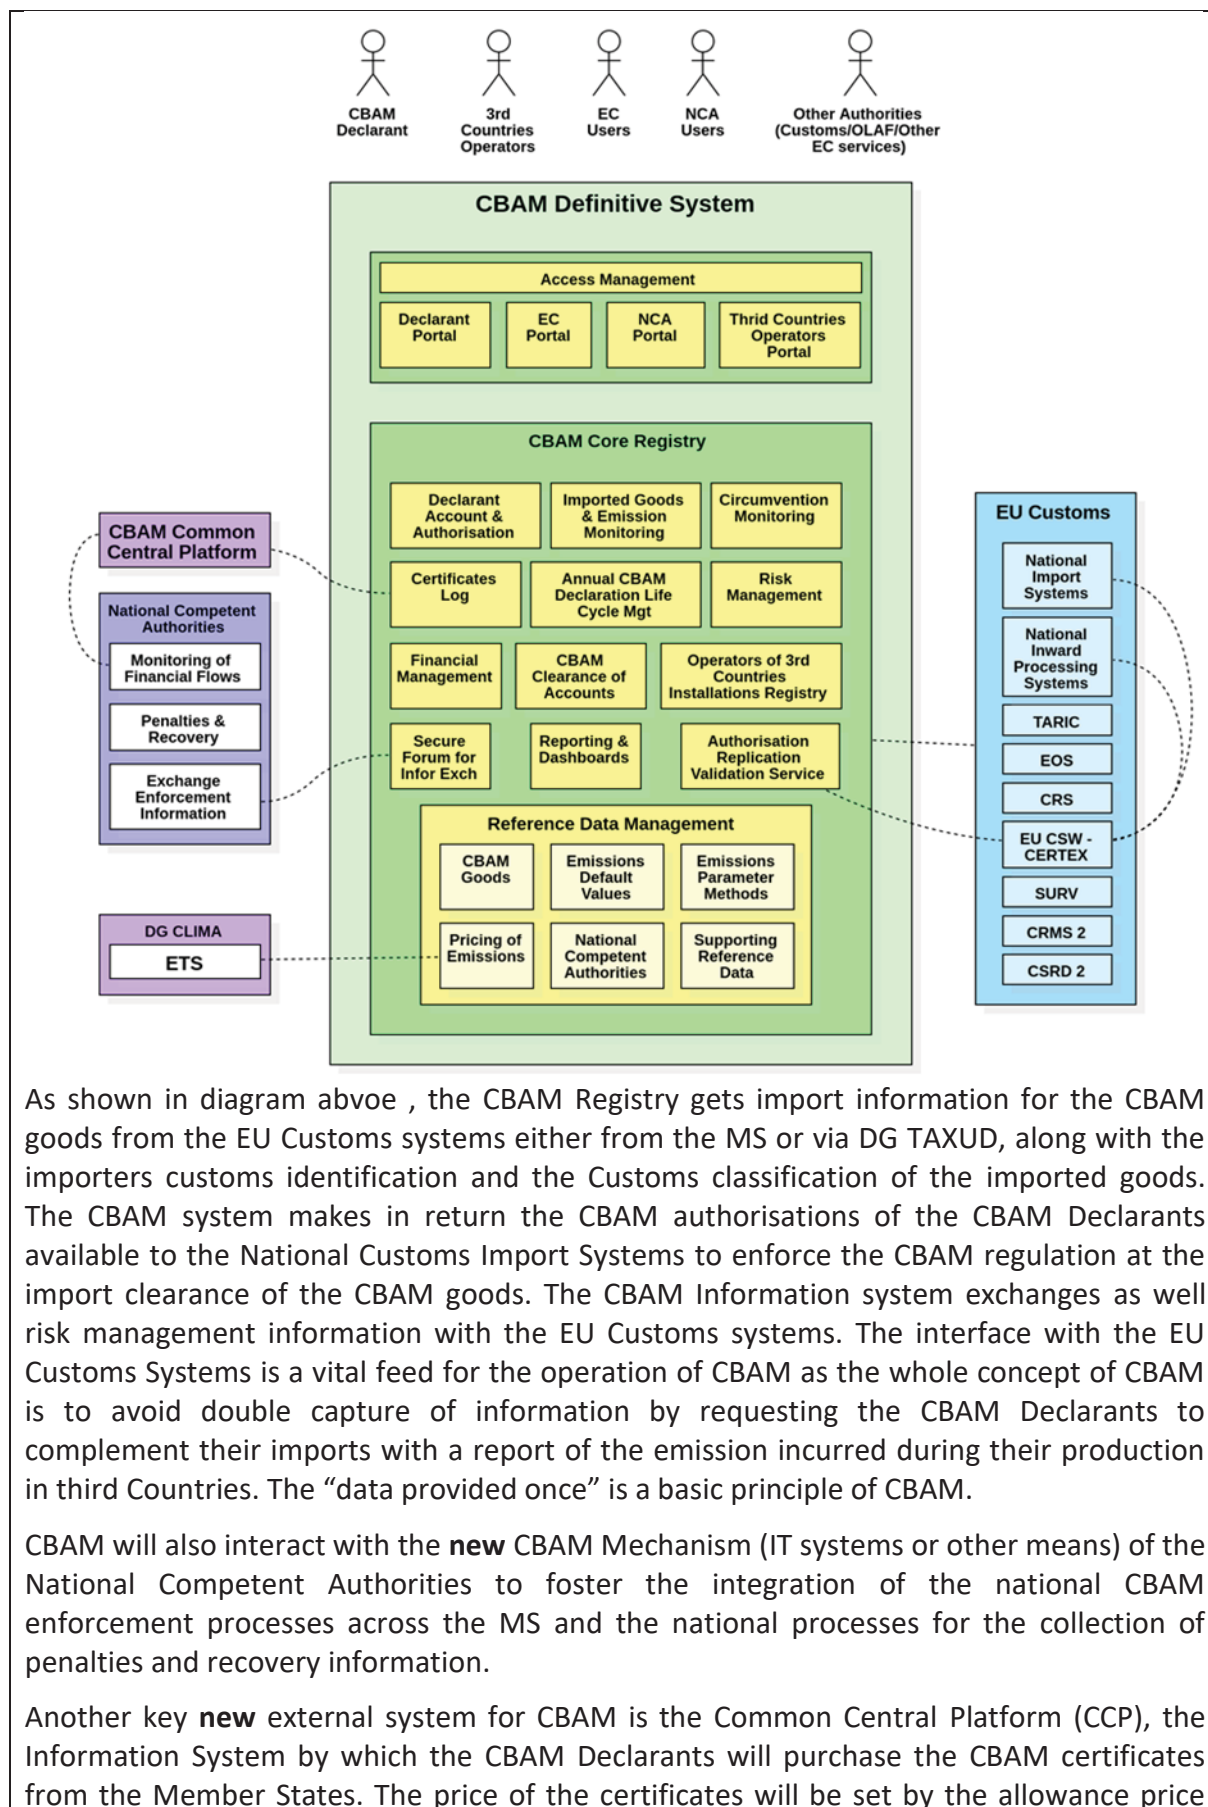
CBAM Declarant

3rd Countries Operators

EC Users

NCA Users

Other Authorities (Customs/OLAF/Other EC services)

CBAM Definitive System

Access Management

Declarant Portal

EC Portal

NCA Portal

Thrid Countries Operators Portal

CBAM Core Registry

Declarant Account & Authorisation

Imported Goods & Emission Monitoring

Circumvention Monitoring

Certificates Log

Annual CBAM Declaration Life Cycle Mgt

Risk Management

Financial Management

CBAM Clearance of Accounts

Operators of 3rd Countries Installations Registry

Secure Forum for Infor Exch

Reporting & Dashboards

Authorisation Replication Validation Service

Reference Data Management

CBAM Goods

Emissions Default Values

Emissions Parameter Methods

Pricing of Emissions

National Competent Authorities

Supporting Reference Data

CBAM Common Central Platform

National Competent Authorities

Monitoring of Financial Flows

Penalties & Recovery

Exchange Enforcement Information

DG CLIMA

ETS

EU Customs

National Import Systems

National Inward Processing Systems

TARIC

EOS

CRS

EU CSW - CERTEX

SURV

CRMS 2

CSRD 2

As shown in diagram abvoe , the CBAM Registry gets import information for the CBAM goods from the EU Customs systems either from the MS or via DG TAXUD, along with the importers customs identification and the Customs classification of the imported goods. The CBAM system makes in return the CBAM authorisations of the CBAM Declarants available to the National Customs Import Systems to enforce the CBAM regulation at the import clearance of the CBAM goods. The CBAM Information system exchanges as well risk management information with the EU Customs systems. The interface with the EU Customs Systems is a vital feed for the operation of CBAM as the whole concept of CBAM is to avoid double capture of information by requesting the CBAM Declarants to complement their imports with a report of the emission incurred during their production in third Countries. The “data provided once” is a basic principle of CBAM.

CBAM will also interact with the **new** CBAM Mechanism (IT systems or other means) of the National Competent Authorities to foster the integration of the national CBAM enforcement processes across the MS and the national processes for the collection of penalties and recovery information.

Another key **new** external system for CBAM is the Common Central Platform (CCP), the Information System by which the CBAM Declarants will purchase the CBAM certificates from the Member States. The price of the certificates will be set by the allowance price